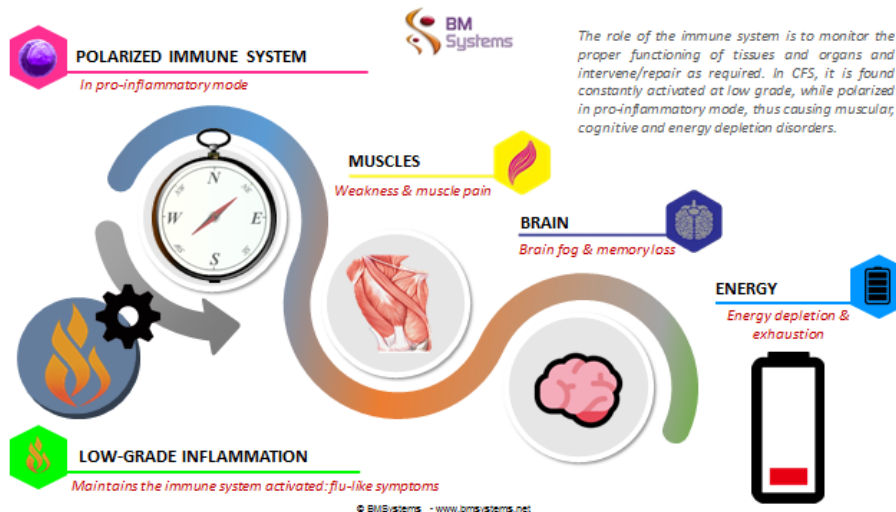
BM Systems

POLARIZED IMMUNE SYSTEM
In pro-inflammatory mode

The role of the immune system is to monitor the proper functioning of tissues and organs and intervene/repair as required. In CFS, it is found constantly activated at low grade, while polarized in pro-inflammatory mode, thus causing muscular, cognitive and energy depletion disorders.

N
W
E
S

MUSCLES
Weakness & muscle pain

BRAIN
Brain fog & memory loss

ENERGY
Energy depletion & exhaustion

LOW-GRADE INFLAMMATION
Maintains the immune system activated: flu-like symptoms

© BMSystems - www.bmsystems.net